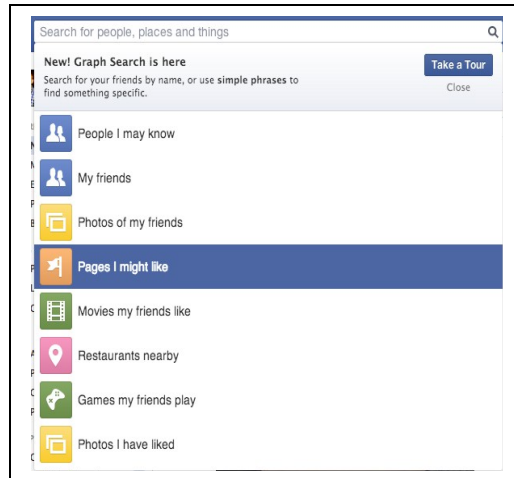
Search for people, places and things

New! Graph Search is here
Search for your friends by name, or use simple phrases to find something specific.

Take a Tour
Close

People I may know
My friends
Photos of my friends
Pages I might like
Movies my friends like
Restaurants nearby
Games my friends play
Photos I have liked